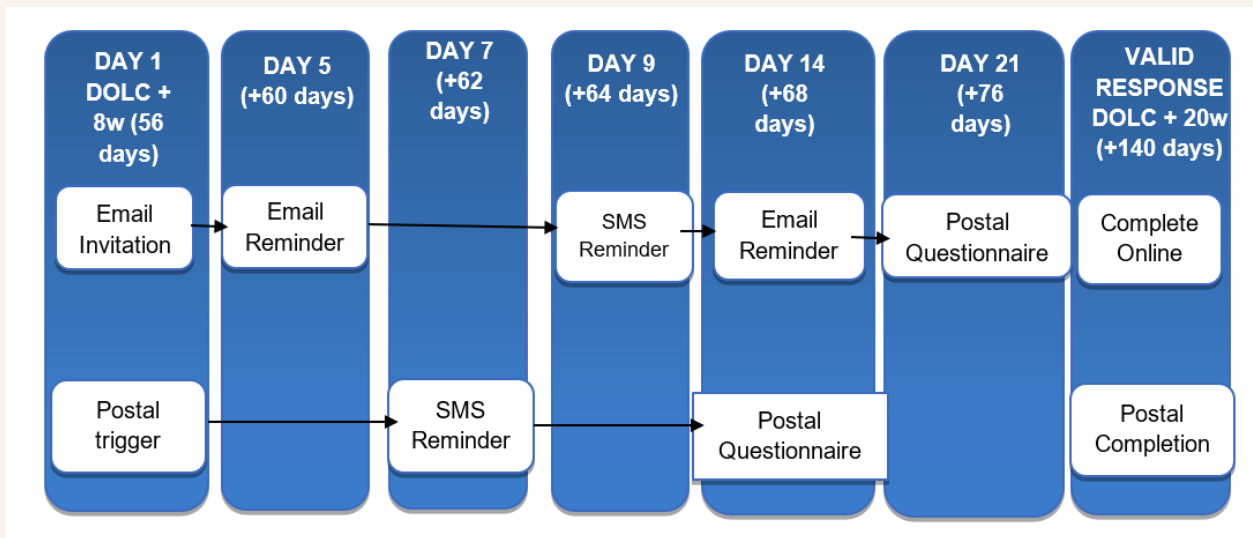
DAY 1 DOLC + 8w (56 days)

Email Invitation

Postal trigger

DAY 5 (+60 days)

Email Reminder

DAY 7 (+62 days)

SMS Reminder

DAY 9 (+64 days)

SMS Reminder

DAY 14 (+68 days)

Email Reminder

Postal Questionnaire

DAY 21 (+76 days)

Postal Questionnaire

VALID RESPONSE DOLC + 20w (+140 days)

Complete Online

Postal Completion